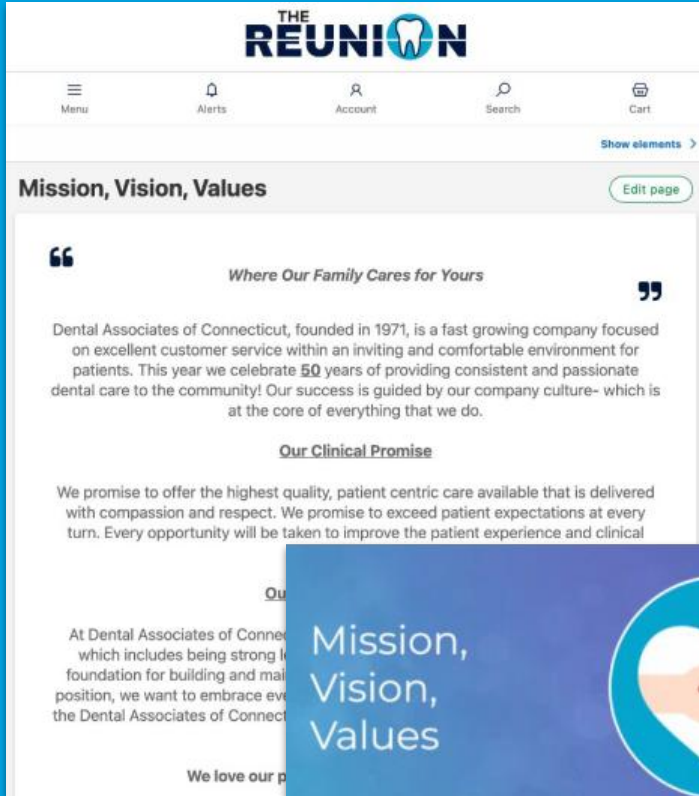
THE REUNION

Menu Alerts Account Search Cart

Show elements >

Mission, Vision, Values

Edit page

Where Our Family Cares for Yours

Dental Associates of Connecticut, founded in 1971, is a fast growing company focused on excellent customer service within an inviting and comfortable environment for patients. This year we celebrate **50** years of providing consistent and passionate dental care to the community! Our success is guided by our company culture- which is at the core of everything that we do.

Our Clinical Promise

We promise to offer the highest quality, patient centric care available that is delivered with compassion and respect. We promise to exceed patient expectations at every turn. Every opportunity will be taken to improve the patient experience and clinical

Ou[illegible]

At Dental Associates of Conne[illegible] which includes being strong l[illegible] foundation for building and mai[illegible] position, we want to embrace eve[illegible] the Dental Associates of Connect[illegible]

We love our p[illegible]

Mission, Vision, Values